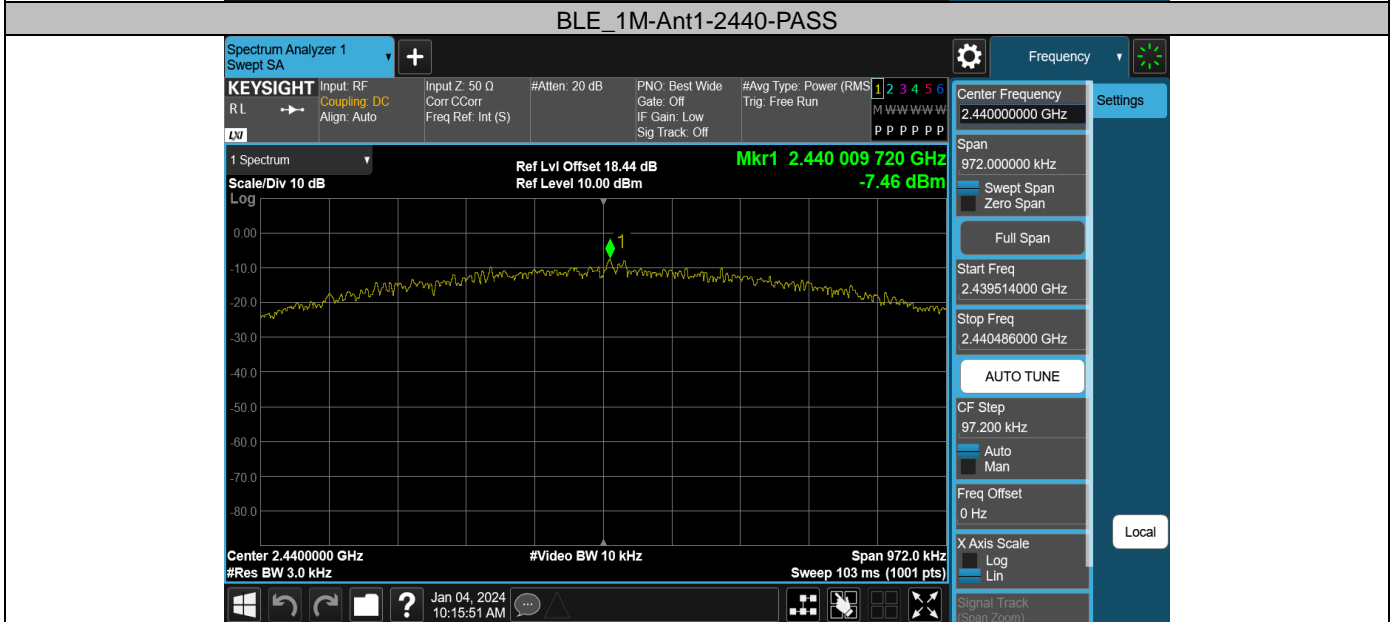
BLE_1M-Ant1-2440-PASS

Spectrum Analyzer 1
Swept SA

Frequency

KEYSIGHT
RL
LXI

Input: RF
Coupling: DC
Align: Auto

Input Z: 50 Ω
Corr CCorr
Freq Ref: Int (S)

#Atten: 20 dB

PNO: Best Wide
Gate: Off
IF Gain: Low
Sig Track: Off

#Avg Type: Power (RMS)
Trig: Free Run

1 2 3 4 5 6
M WWWWW
P P P P P P

1 Spectrum
Scale/Div 10 dB
Log

Ref Lvl Offset 18.44 dB
Ref Level 10.00 dBm

Mkr1 2.440 009 720 GHz
-7.46 dBm

0.00
-10.0
-20.0
-30.0
-40.0
-50.0
-60.0
-70.0
-80.0

1

Center 2.4400000 GHz
#Res BW 3.0 kHz
#Video BW 10 kHz
Span 972.0 kHz
Sweep 103 ms (1001 pts)

Center Frequency
2.440000000 GHz
Settings
Span
972.000000 kHz
Swept Span
Zero Span
Full Span
Start Freq
2.439514000 GHz
Stop Freq
2.440486000 GHz
AUTO TUNE
CF Step
97.200 kHz
Auto
Man
Freq Offset
0 Hz
Local
X Axis Scale
Log
Lin
Signal Track
(Span Zoom)

Jan 04, 2024
10:15:51 AM